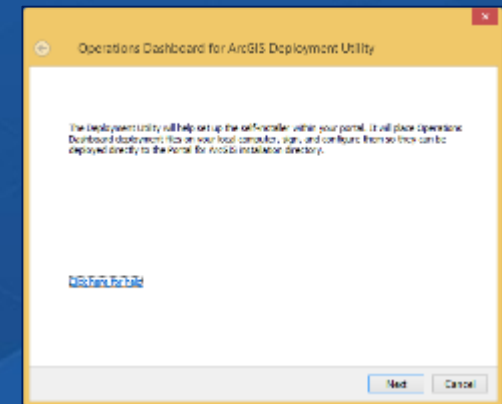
Operations Dashboard for ArcGIS Deployment Utility

The Deployment Utility will help set up the self-installer within your portal. It will place Operations Dashboard deployment files on your local computer, sign, and configure them so they can be deployed directly to the Portal for ArcGIS installation directory.

Click here for help

Next

Cancel